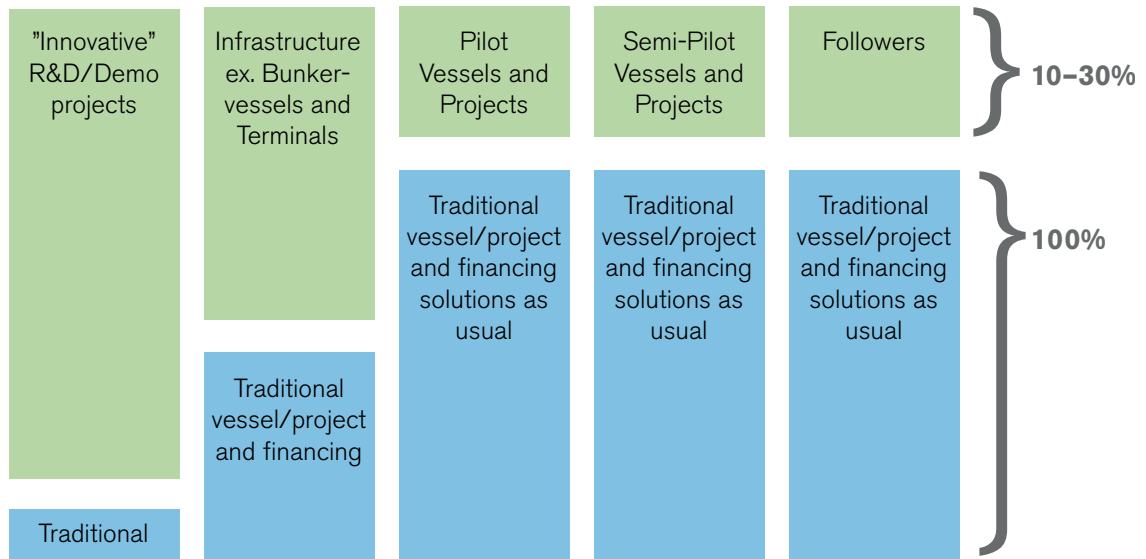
”Innovative” R&D/Demo projects

Traditional

Infrastructure ex. Bunker-vessels and Terminals

Traditional vessel/project and financing

Pilot Vessels and Projects

Traditional vessel/project and financing solutions as usual

Semi-Pilot Vessels and Projects

Traditional vessel/project and financing solutions as usual

Followers

Traditional vessel/project and financing solutions as usual

10–30%

100%